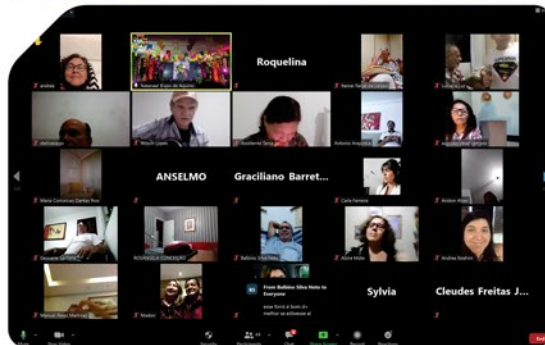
Roquelina

ANSELMO

Graciliano Barret...

Sylvia

Cleudes Freitas J...

From Balbino Silva Neto to Everyone

esse forró é bom d+ melhor as estivesse al

andrea

Natanael Grupo de Aquário

Maria Conceicao Dantas Rosi

ROSANGELA CONCEICAO

Balbino Silva Neto

Carla Ferreira

Andrea Ibrahim

Nadsio

Mute

Stop Video

Security

Participants

Chat

Share Screen

Record

Reactions

End